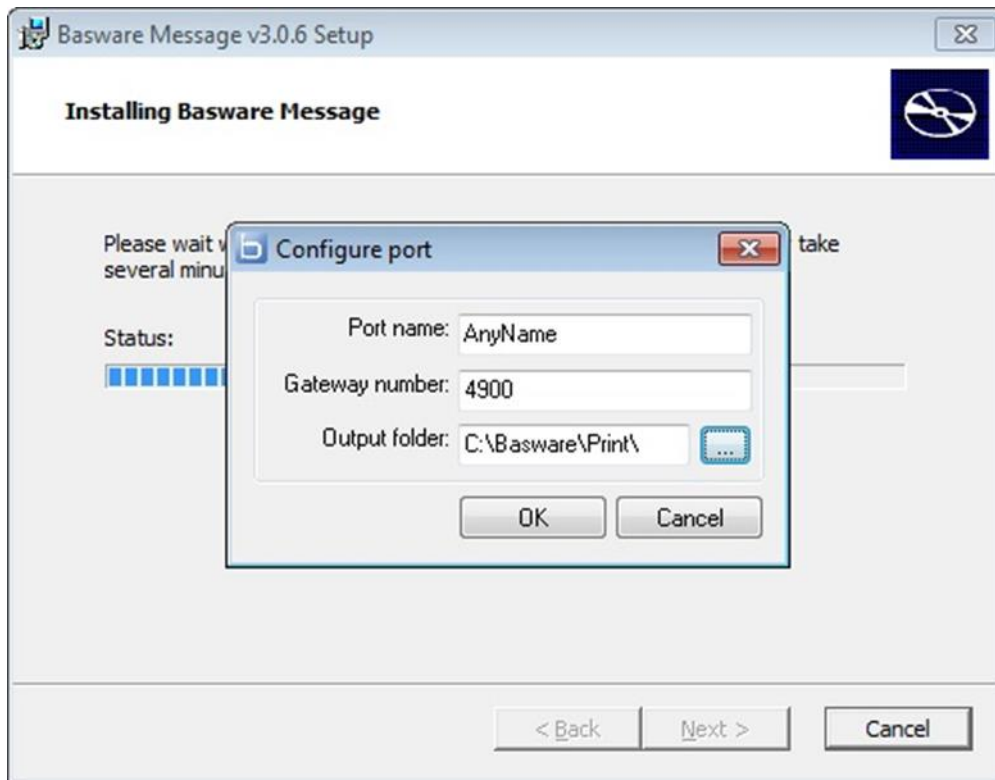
Basware Message v3.0.6 Setup

Installing Basware Message

Please wait v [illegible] take several minu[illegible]

Status:

Configure port

Port name: AnyName

Gateway number: 4900

Output folder: C:\Basware\Print\

...

OK

Cancel

< Back

Next >

Cancel